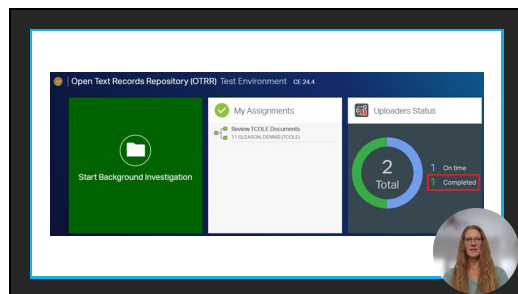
Open Text Records Repository (OTRR) Test Environment CE 24.4

Start Background Investigation

My Assignments

Review TCOLE Documents
11 GLEASON, DENNIS (TCOLE)

Uploaders Status

2
Total

1 On time
1 Completed